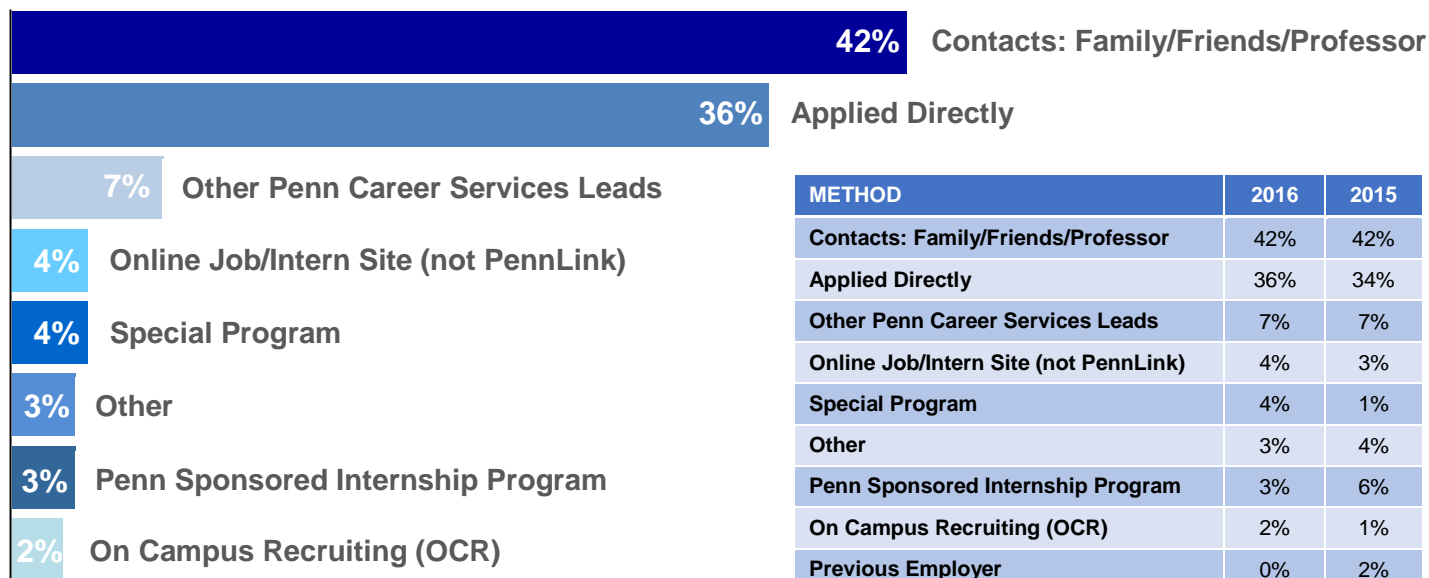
42% Contacts: Family/Friends/Professor

36% Applied Directly

7% Other Penn Career Services Leads

4% Online Job/Intern Site (not PennLink)

4% Special Program

3% Other

3% Penn Sponsored Internship Program

2% On Campus Recruiting (OCR)

| METHOD | 2016 | 2015 |
|---|---|---|
| Contacts: Family/Friends/Professor | 42% | 42% |
| Applied Directly | 36% | 34% |
| Other Penn Career Services Leads | 7% | 7% |
| Online Job/Intern Site (not PennLink) | 4% | 3% |
| Special Program | 4% | 1% |
| Other | 3% | 4% |
| Penn Sponsored Internship Program | 3% | 6% |
| On Campus Recruiting (OCR) | 2% | 1% |
| Previous Employer | 0% | 2% |